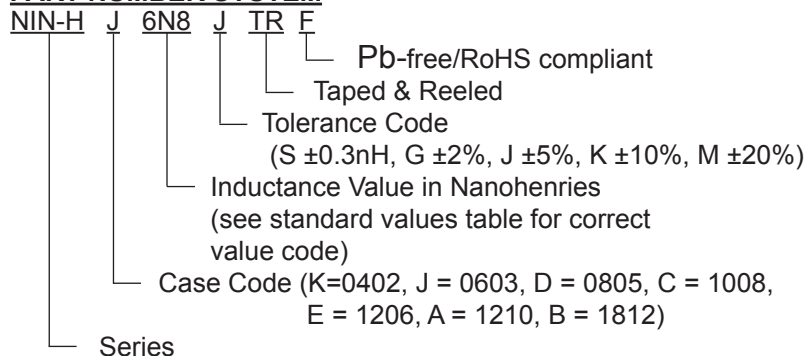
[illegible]
NIN-H J 6N8 J TR F
Pb-free/RoHS compliant
Taped & Reeled
Tolerance Code
(S ±0.3nH, G ±2%, J ±5%, K ±10%, M ±20%)
Inductance Value in Nanohenries
(see standard values table for correct value code)
Case Code (K=0402, J = 0603, D = 0805, C = 1008, E = 1206, A = 1210, B = 1812)
Series